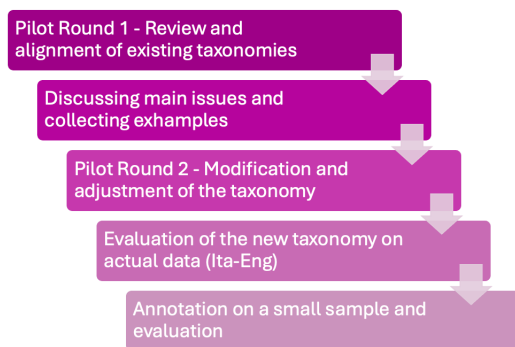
Pilot Round 1 - Review and alignment of existing taxonomies

Discussing main issues and collecting exhamples

Pilot Round 2 - Modification and adjustment of the taxonomy

Evaluation of the new taxonomy on actual data (Ita-Eng)

Annotation on a small sample and evaluation